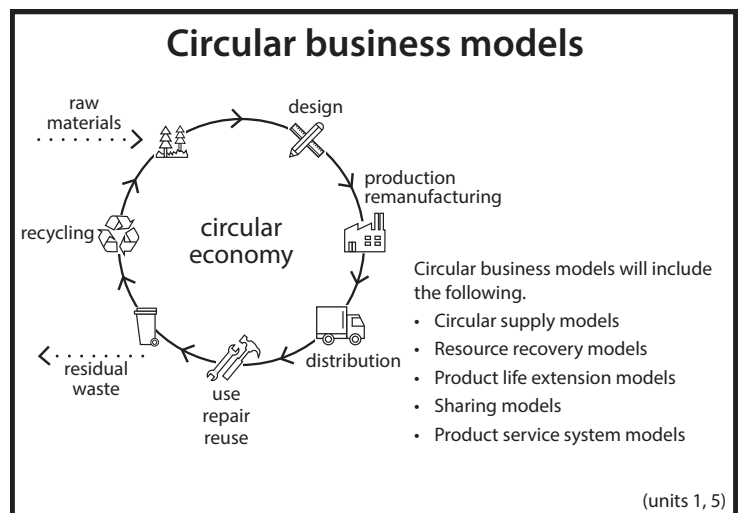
Circular business models

raw materials

design

production remanufacturing

recycling

circular economy

distribution

use repair reuse

residual waste

Circular business models will include the following.

- Circular supply models
- Resource recovery models
- Product life extension models
- Sharing models
- Product service system models

(units 1, 5)